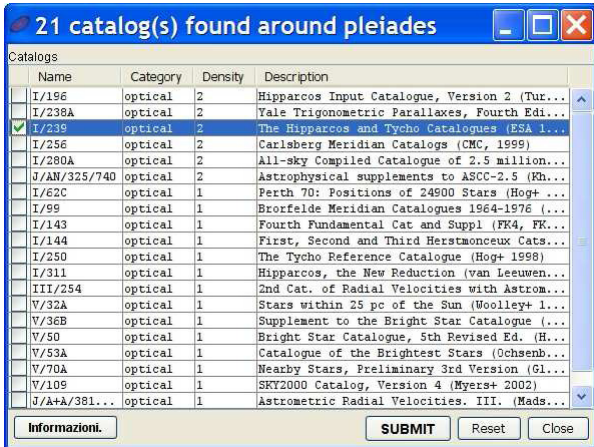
21 catalog(s) found around pleiades

Catalogs

| | Name | Category | Density | Description |
|---|---|---|---|---|
| | I/196 | optical | 2 | Hipparcos Input Catalogue, Version 2 (Tur... |
| | I/238A | optical | 2 | Yale Trigonometric Parallaxes, Fourth Edi... |
| ✓ | I/239 | optical | 2 | The Hipparcos and Tycho Catalogues (ESA 1... |
| | I/256 | optical | 2 | Carlsberg Meridian Catalogs (CMC, 1999) |
| | I/280A | optical | 2 | All-sky Compiled Catalogue of 2.5 million... |
| | J/AN/325/740 | optical | 2 | Astrophysical supplements to ASCC-2.5 (Kh... |
| | I/62C | optical | 1 | Perth 70: Positions of 24900 Stars (Hog+ ... |
| | I/99 | optical | 1 | Brorfelde Meridian Catalogues 1964-1976 (... |
| | I/143 | optical | 1 | Fourth Fundamental Cat and Suppl (FK4, FK... |
| | I/144 | optical | 1 | First, Second and Third Herstmonceux Cats... |
| | I/250 | optical | 1 | The Tycho Reference Catalogue (Hog+ 1998) |
| | I/311 | optical | 1 | Hipparcos, the New Reduction (van Leeuwen... |
| | III/254 | optical | 1 | 2nd Cat. of Radial Velocities with Astrom... |
| | V/32A | optical | 1 | Stars within 25 pc of the Sun (Woolley+ 1... |
| | V/36B | optical | 1 | Supplement to the Bright Star Catalogue (... |
| | V/50 | optical | 1 | Bright Star Catalogue, 5th Revised Ed. (H... |
| | V/53A | optical | 1 | Catalogue of the Brightest Stars (Ochsenb... |
| | V/70A | optical | 1 | Nearby Stars, Preliminary 3rd Version (Gl... |
| | V/109 | optical | 1 | SKY2000 Catalog, Version 4 (Myers+ 2002) |
| | J/A+A/381... | optical | 1 | Astrometric Radial Velocities. III. (Mads... |

Informazioni. SUBMIT Reset Close